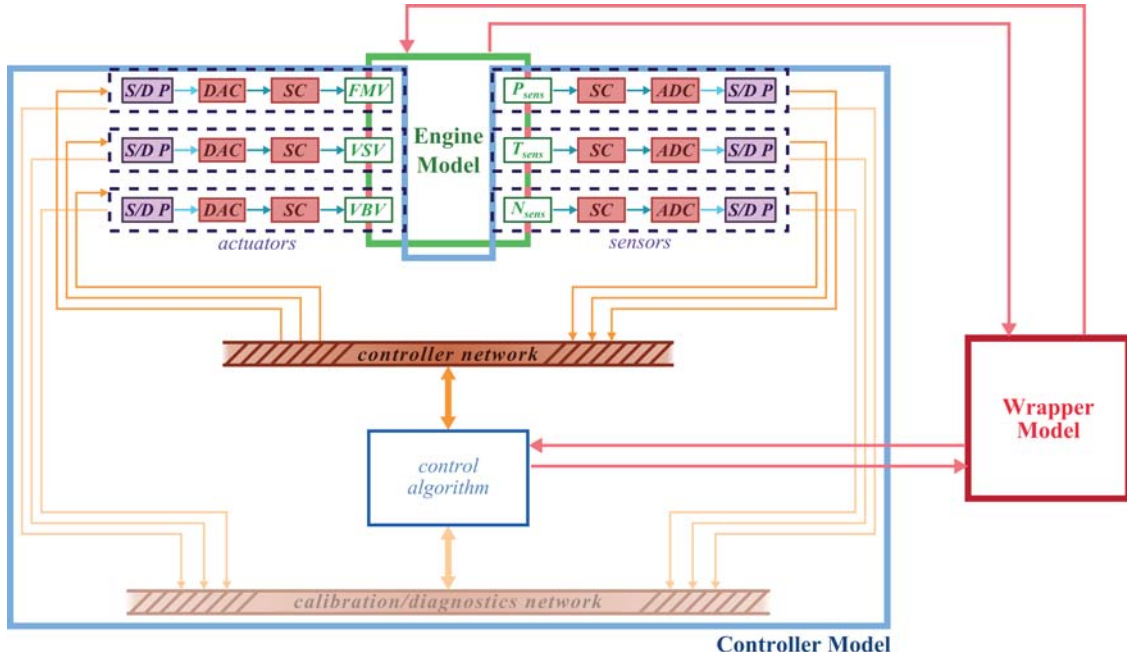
S/D P
DAC
SC
FMV
S/D P
DAC
SC
VSV
S/D P
DAC
SC
VBV
actuators

Engine Model

$P_{sens}$
SC
ADC
S/D P
$T_{sens}$
SC
ADC
S/D P
$N_{sens}$
SC
ADC
S/D P
sensors

controller network

control algorithm

Wrapper Model

calibration/diagnostics network

Controller Model